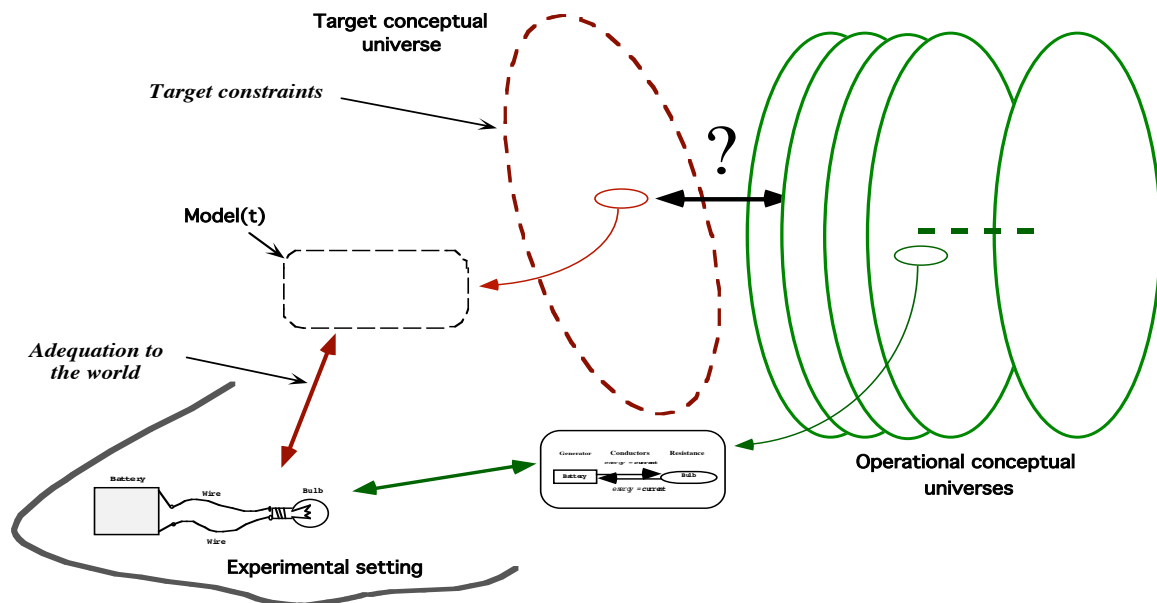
Target conceptual universe

Target constraints

?

Model(t)

Adequation to the world

Generator

Conductors

Resistance

energy = current

Battery

Bulb

energy = current

Operational conceptual universes

Battery

Wire

Bulb

Wire

Experimental setting